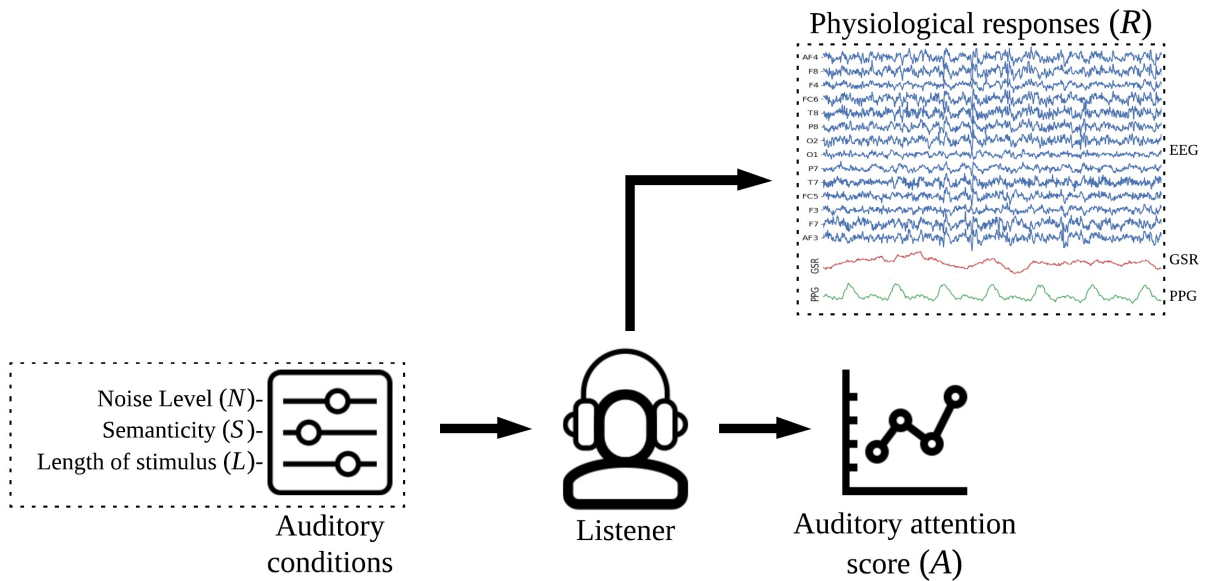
Physiological responses $(R)$

AF4
F8
F4
FC6
T8
P8
O2
O1
P7
T7
FC5
F3
F7
AF3

EEG

GSR
GSR

PPG
PPG

Noise Level $(N)$-
Semanticity $(S)$-
Length of stimulus $(L)$-

Auditory conditions

Listener

Auditory attention score $(A)$